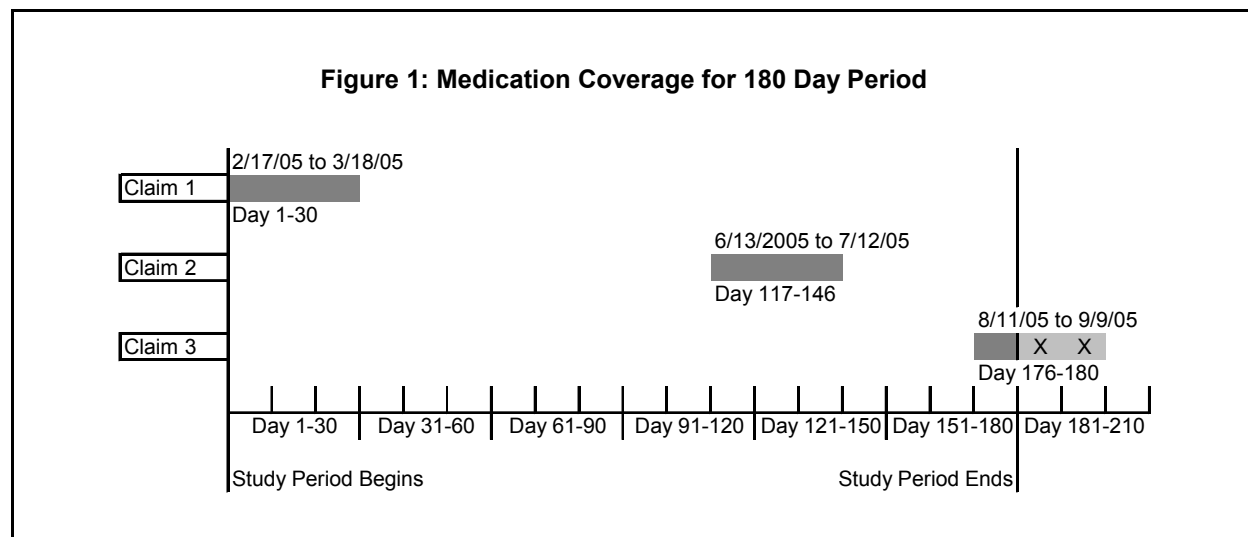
**Figure 1: Medication Coverage for 180 Day Period**

2/17/05 to 3/18/05

Claim 1

Day 1-30

6/13/2005 to 7/12/05

Claim 2

Day 117-146

8/11/05 to 9/9/05

Claim 3

X X

Day 176-180

Day 1-30 | Day 31-60 | Day 61-90 | Day 91-120 | Day 121-150 | Day 151-180 | Day 181-210

Study Period Begins

Study Period Ends